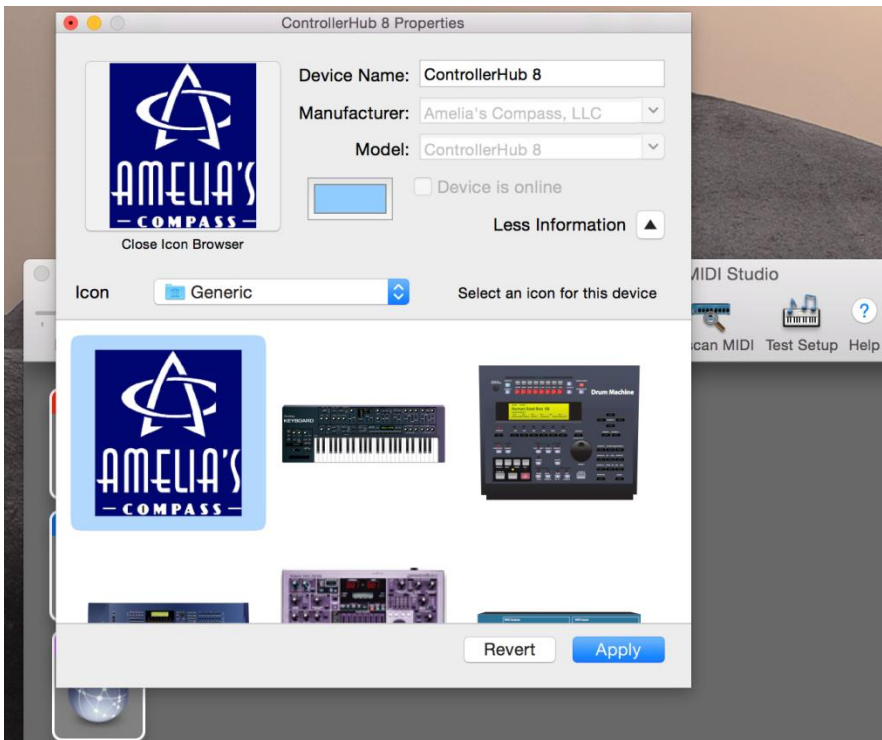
ControllerHub 8 Properties

AMELIA'S
— COMPASS —
Close Icon Browser

Device Name: ControllerHub 8
Manufacturer: Amelia's Compass, LLC
Model: ControllerHub 8
Device is online
Less Information

Icon Generic
Select an icon for this device

MIDI Studio
can MIDI Test Setup Help

AMELIA'S
— COMPASS —

KEYBOARD

Drum Machine

Revert Apply